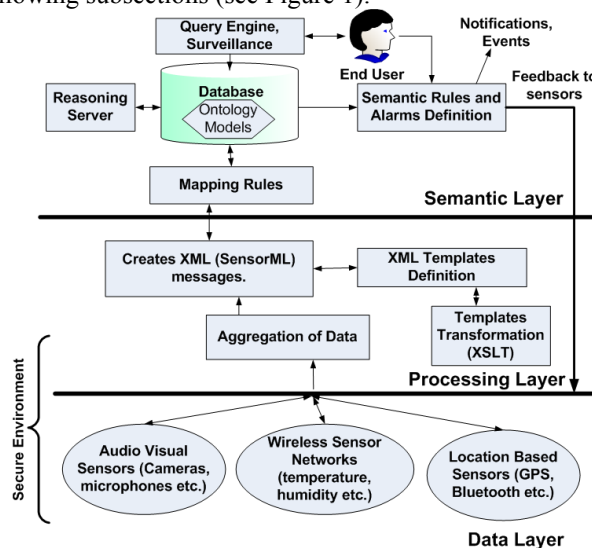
following subsections (see Figure 1).

Query Engine, Surveillance

End User

Notifications, Events

Feedback to sensors

Reasoning Server

Database

Ontology Models

Semantic Rules and Alarms Definition

Mapping Rules

Semantic Layer

Creates XML (SensorML) messages.

XML Templates Definition

Templates Transformation (XSLT)

Aggregation of Data

Processing Layer

Secure Environment

Audio Visual Sensors (Cameras, microphones etc.)

Wireless Sensor Networks (temperature, humidity etc.)

Location Based Sensors (GPS, Bluetooth etc.)

Data Layer